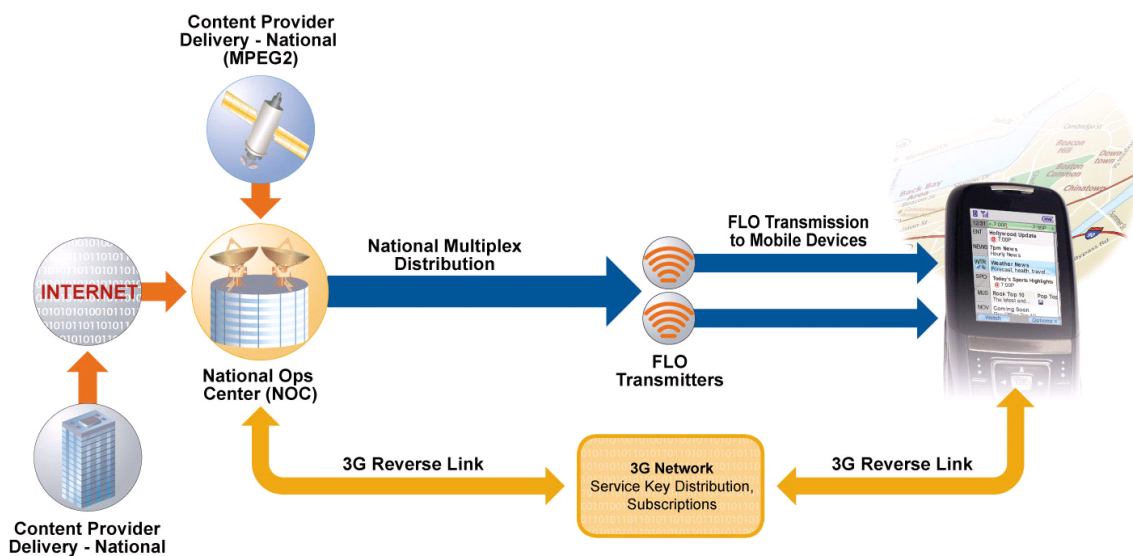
Content Provider Delivery - National (MPEG2)

INTERNET

National Ops Center (NOC)

National Multiplex Distribution

FLO Transmitters

FLO Transmission to Mobile Devices

ENT
Hollywood Update
7:00P
NEWS
7pm News
Hourly News
WTR
Weather News
Forecast, health, travel...
SPO
Today's Sports Highlights
7:00P
MUS
Rock Top 10
The latest and...
Pop Top
MOV
Coming Soon
Watch
Options

Back Bay
Boston Common
Chinatown
Beacon Hill
Downtown

Content Provider Delivery - National

3G Reverse Link

3G Network
Service Key Distribution, Subscriptions

3G Reverse Link